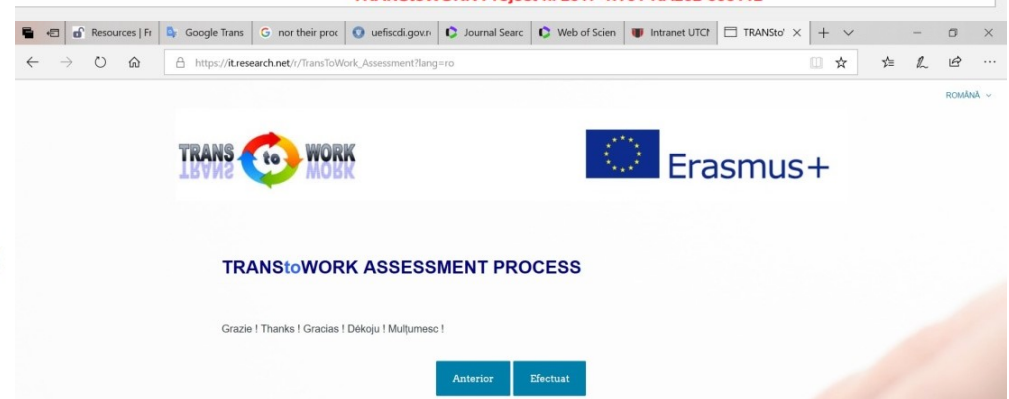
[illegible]

Resources | Fr
Google Trans
nor their proc
uefiscdi.gov.r
Journal Searc
Web of Scien
Intranet UTCI
TRANSto

https://it.research.net/r/TransToWork_Assessment?lang=ro

ROMÂNĂ

TRANS to WORK

Erasmus+

TRANStoWORK ASSESSMENT PROCESS

Grazie ! Thanks ! Gracias ! Dėkoju ! Mulțumesc !

Anterior
Efectuat